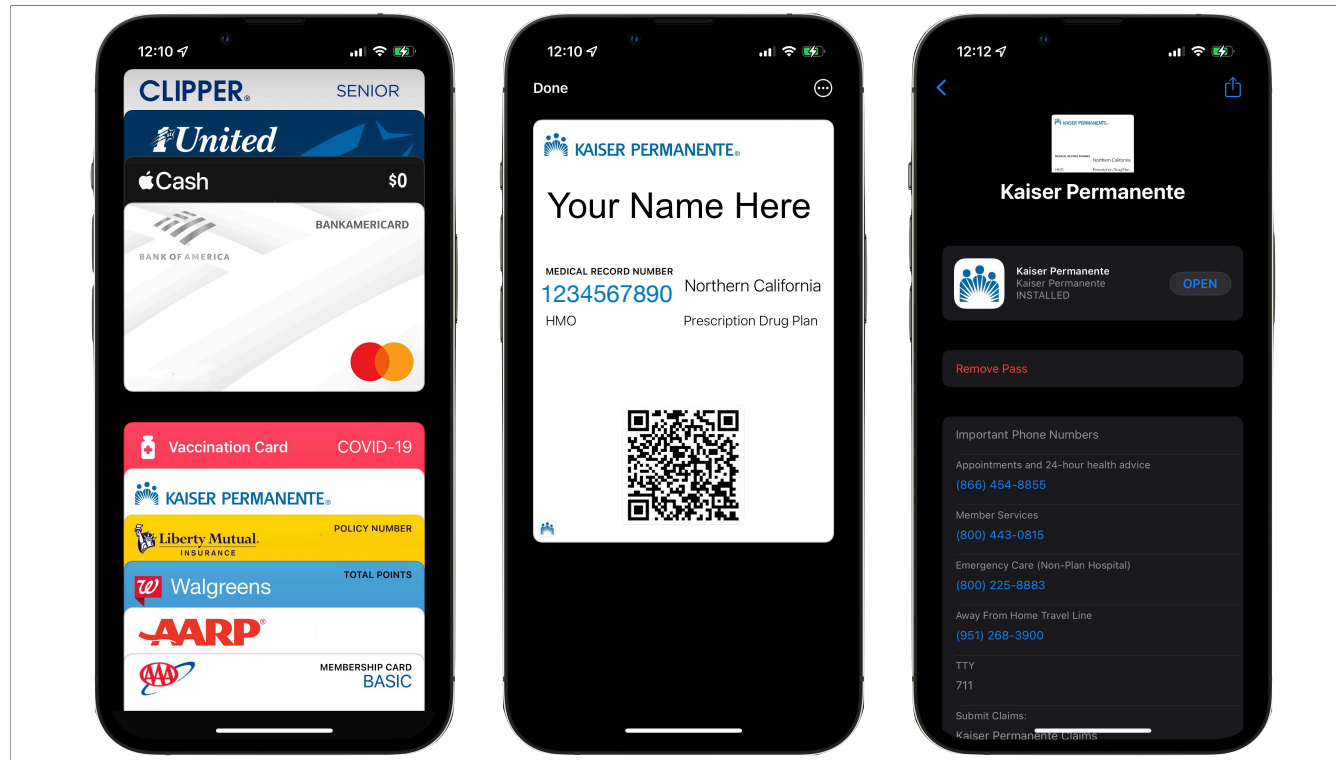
12:10

CLIPPER. SENIOR

United

Cash $0

BANKAMERICARD

BANK OF AMERICA

Vaccination Card COVID-19

KAISER PERMANENTE.

Liberty Mutual. INSURANCE POLICY NUMBER

Walgreens TOTAL POINTS

AARP

AAA MEMBERSHIP CARD BASIC

12:10

Done

KAISER PERMANENTE.

Your Name Here

MEDICAL RECORD NUMBER

1234567890 Northern California

HMO Prescription Drug Plan

12:12

Kaiser Permanente

Kaiser Permanente
Kaiser Permanente
INSTALLED
OPEN

Remove Pass

Important Phone Numbers

Appointments and 24-hour health advice
(866) 454-8855

Member Services
(800) 443-0815

Emergency Care (Non-Plan Hospital)
(800) 225-8883

Away From Home Travel Line
(951) 268-3900

TTY
711

Submit Claims:
Kaiser Permanente Claims